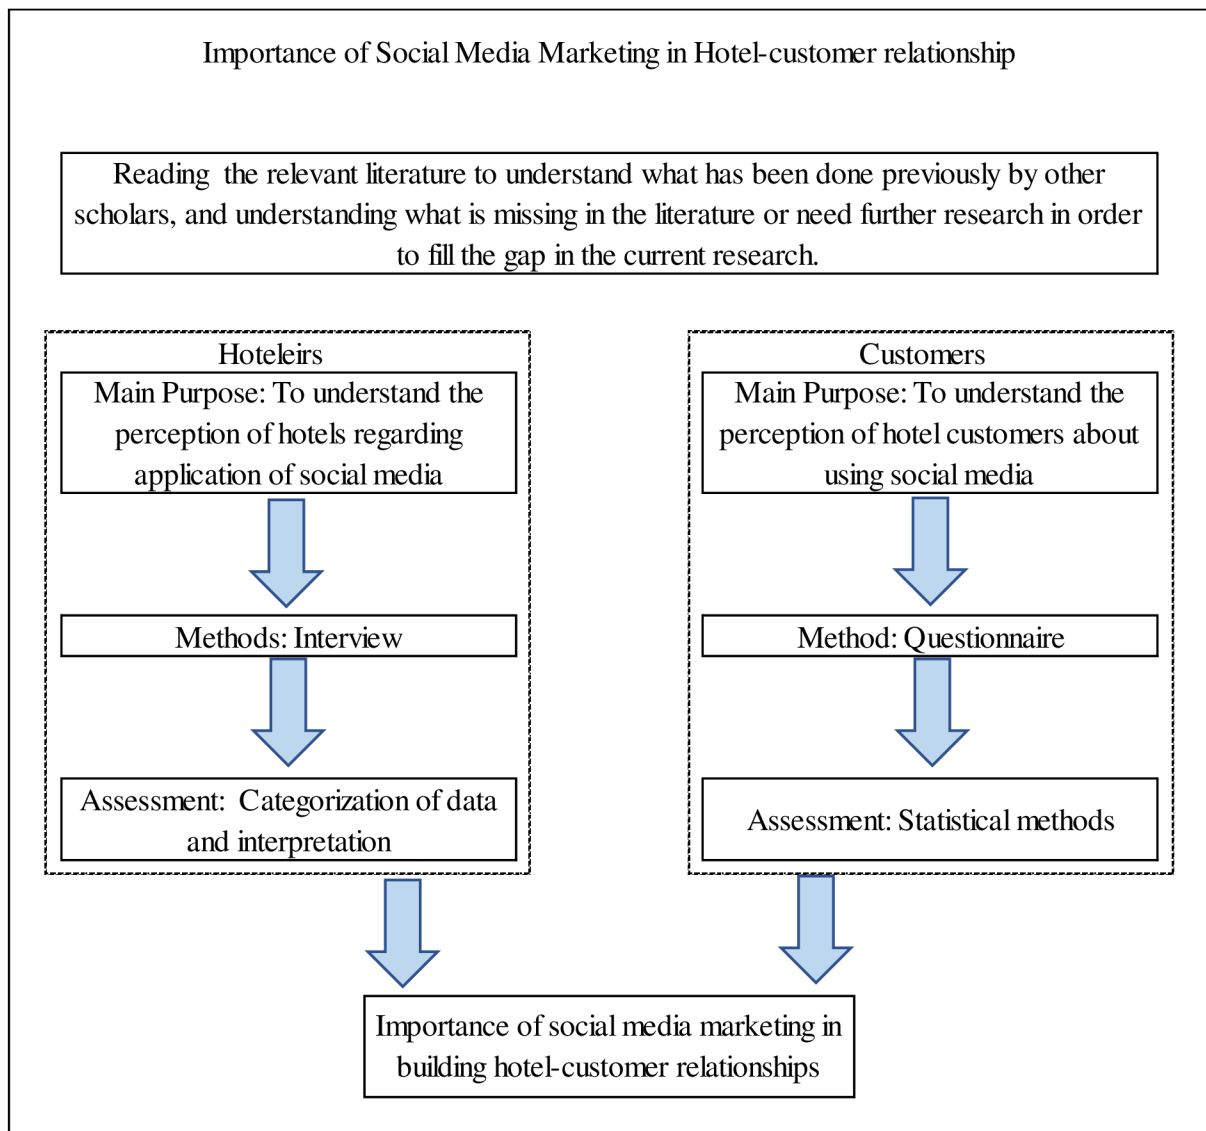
Importance of Social Media Marketing in Hotel-customer relationship

Reading the relevant literature to understand what has been done previously by other scholars, and understanding what is missing in the literature or need further research in order to fill the gap in the current research.

Hoteleirs

Main Purpose: To understand the perception of hotels regarding application of social media

Methods: Interview

Assessment: Categorization of data and interpretation

Customers

Main Purpose: To understand the perception of hotel customers about using social media

Method: Questionnaire

Assessment: Statistical methods

Importance of social media marketing in building hotel-customer relationships